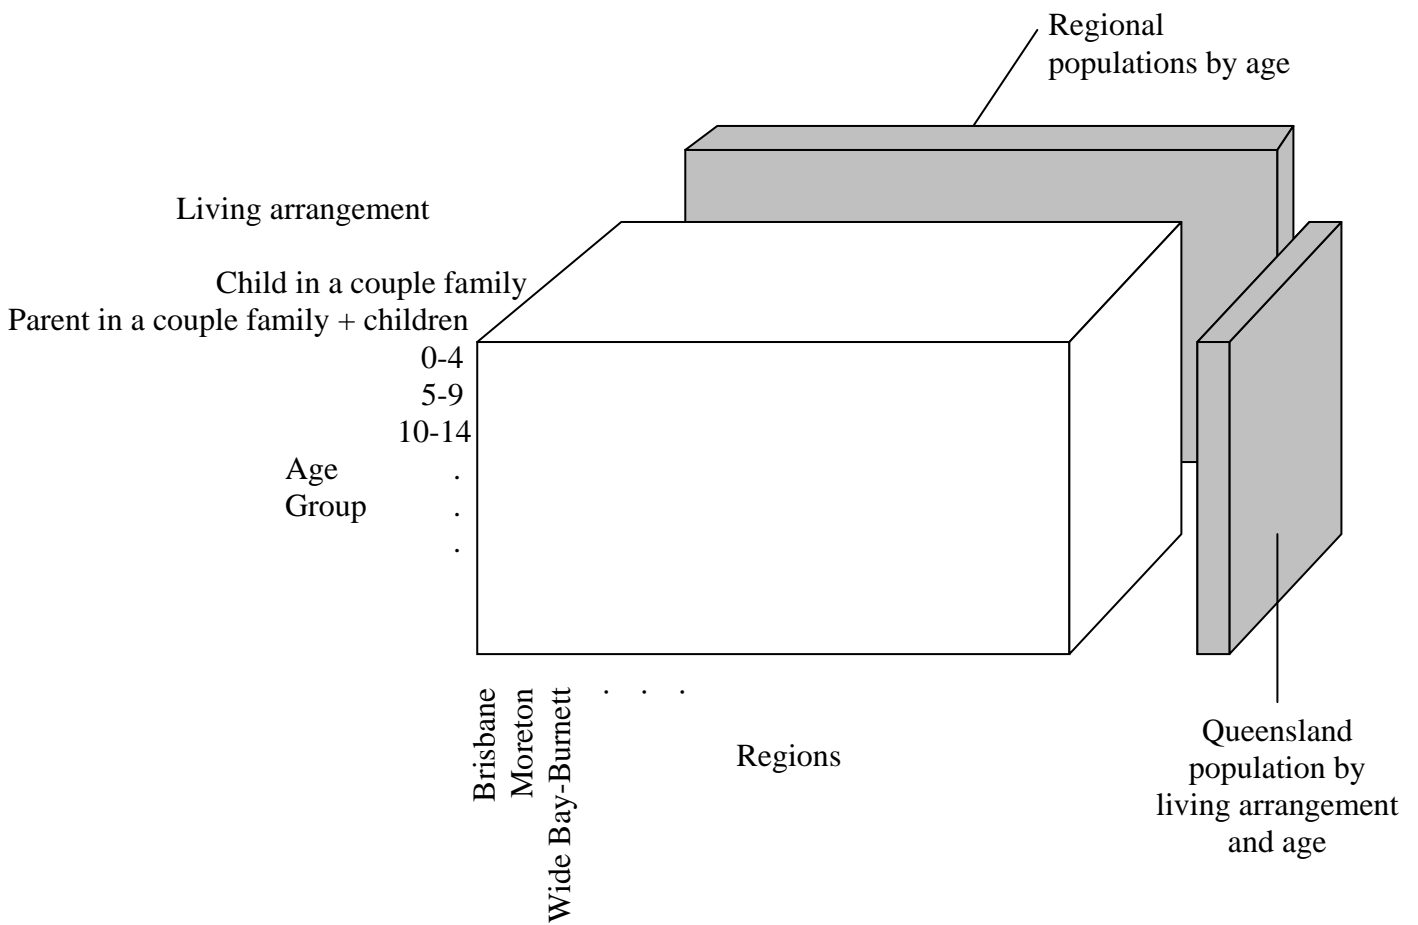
Regional populations by age

Living arrangement

Child in a couple family
Parent in a couple family + children
0-4
5-9
10-14
Age .
Group .
.

Brisbane
Moreton
Wide Bay-Burnett
. . .

Regions

Queensland population by living arrangement and age